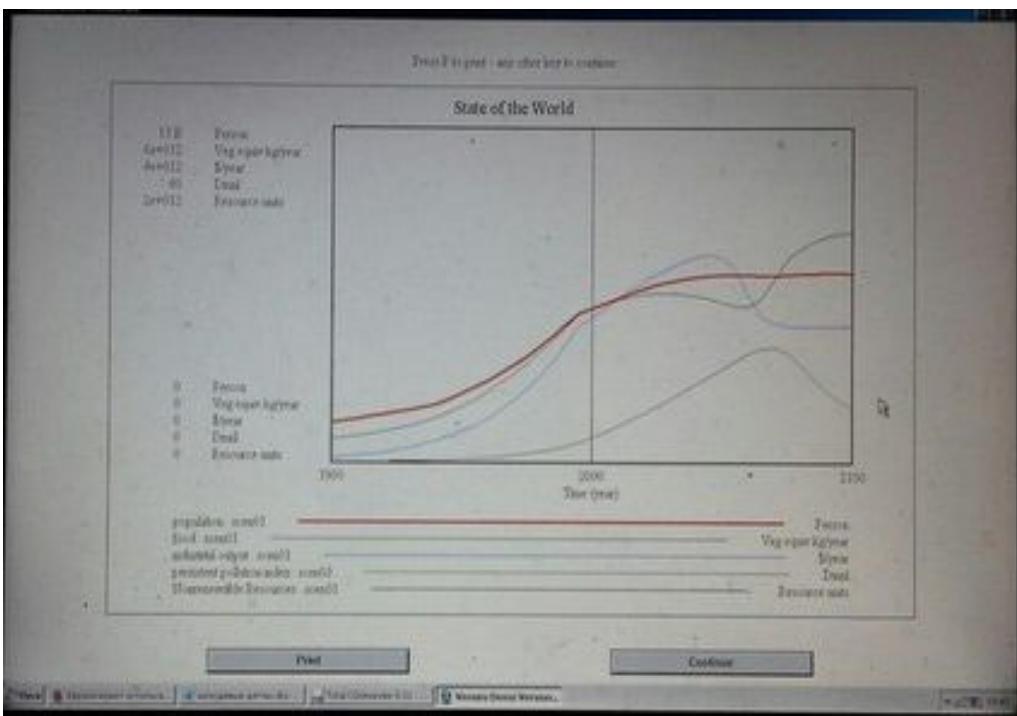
Press P to print - any other key to continue

State of the World

13 B Person
4e+012 Veg equiv kg/year
4e+012 $/year
40 Dmnl
2e+012 Resource units

0 Person
0 Veg equiv kg/year
0 $/year
0 Dmnl
0 Resource units

1900 2000 2100
Time (year)

population : run1 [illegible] Person
food : run1 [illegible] Veg equiv kg/year
industrial output : run1 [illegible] $/year
persistent pollution : run1 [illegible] Dmnl
Nonrenewable Resources : run1 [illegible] Resource units

Print

Continue

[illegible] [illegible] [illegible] Total Commander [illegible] Vensim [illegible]